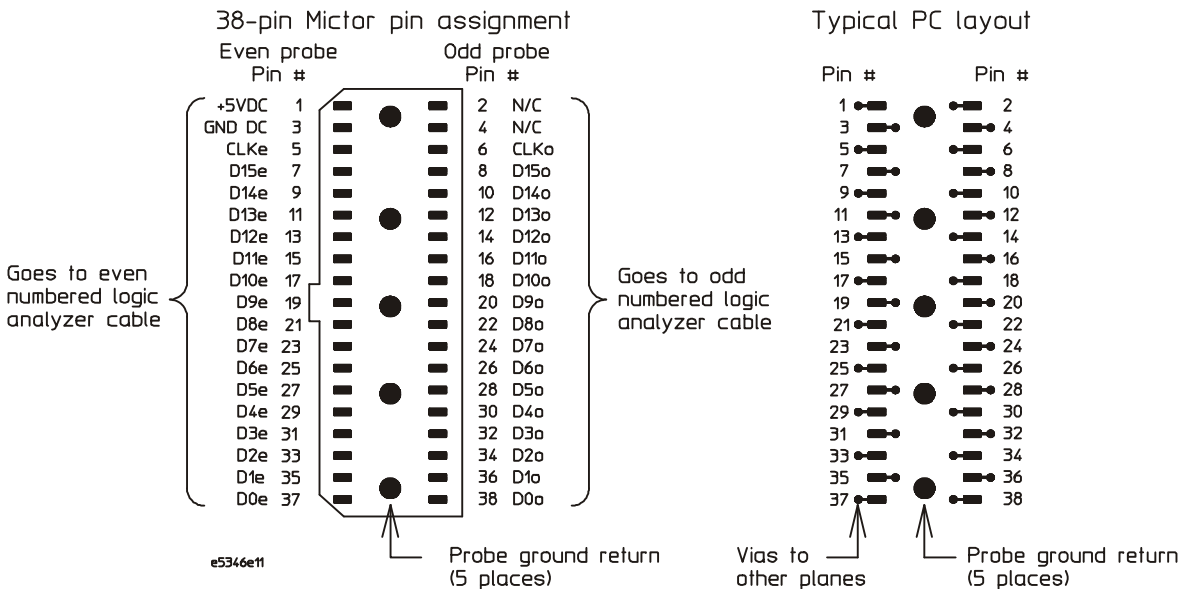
38-pin Mictor pin assignment

| Even probe | Pin # | Pin # | Odd probe |
|---|---|---|---|
| +5VDC | 1 | 2 | N/C |
| GND DC | 3 | 4 | N/C |
| CLKe | 5 | 6 | CLKo |
| D15e | 7 | 8 | D15o |
| D14e | 9 | 10 | D14o |
| D13e | 11 | 12 | D13o |
| D12e | 13 | 14 | D12o |
| D11e | 15 | 16 | D11o |
| D10e | 17 | 18 | D10o |
| D9e | 19 | 20 | D9o |
| D8e | 21 | 22 | D8o |
| D7e | 23 | 24 | D7o |
| D6e | 25 | 26 | D6o |
| D5e | 27 | 28 | D5o |
| D4e | 29 | 30 | D4o |
| D3e | 31 | 32 | D3o |
| D2e | 33 | 34 | D2o |
| D1e | 35 | 36 | D1o |
| D0e | 37 | 38 | D0o |

Goes to even numbered logic analyzer cable

Goes to odd numbered logic analyzer cable

Probe ground return (5 places)

e5346e11

Typical PC layout

| Pin # | Pin # |
|---|---|
| 1 | 2 |
| 3 | 4 |
| 5 | 6 |
| 7 | 8 |
| 9 | 10 |
| 11 | 12 |
| 13 | 14 |
| 15 | 16 |
| 17 | 18 |
| 19 | 20 |
| 21 | 22 |
| 23 | 24 |
| 25 | 26 |
| 27 | 28 |
| 29 | 30 |
| 31 | 32 |
| 33 | 34 |
| 35 | 36 |
| 37 | 38 |

Vias to other planes

Probe ground return (5 places)